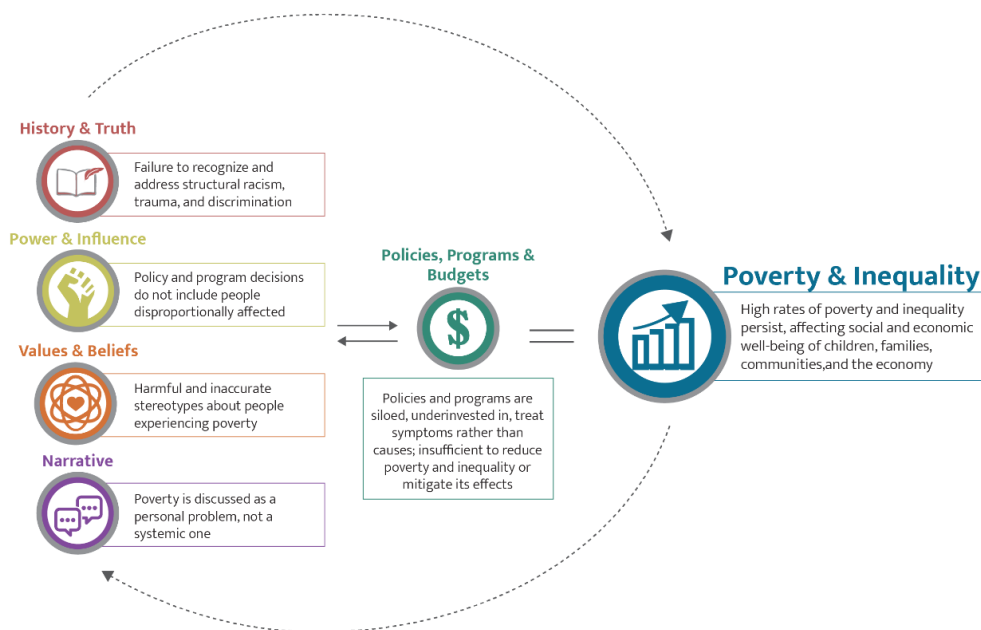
History & Truth

Failure to recognize and address structural racism, trauma, and discrimination

Power & Influence

Policy and program decisions do not include people disproportionally affected

Values & Beliefs

Harmful and inaccurate stereotypes about people experiencing poverty

Narrative

Poverty is discussed as a personal problem, not a systemic one

Policies, Programs & Budgets

$

Policies and programs are siloed, underinvested in, treat symptoms rather than causes; insufficient to reduce poverty and inequality or mitigate its effects

Poverty & Inequality

High rates of poverty and inequality persist, affecting social and economic well-being of children, families, communities,and the economy